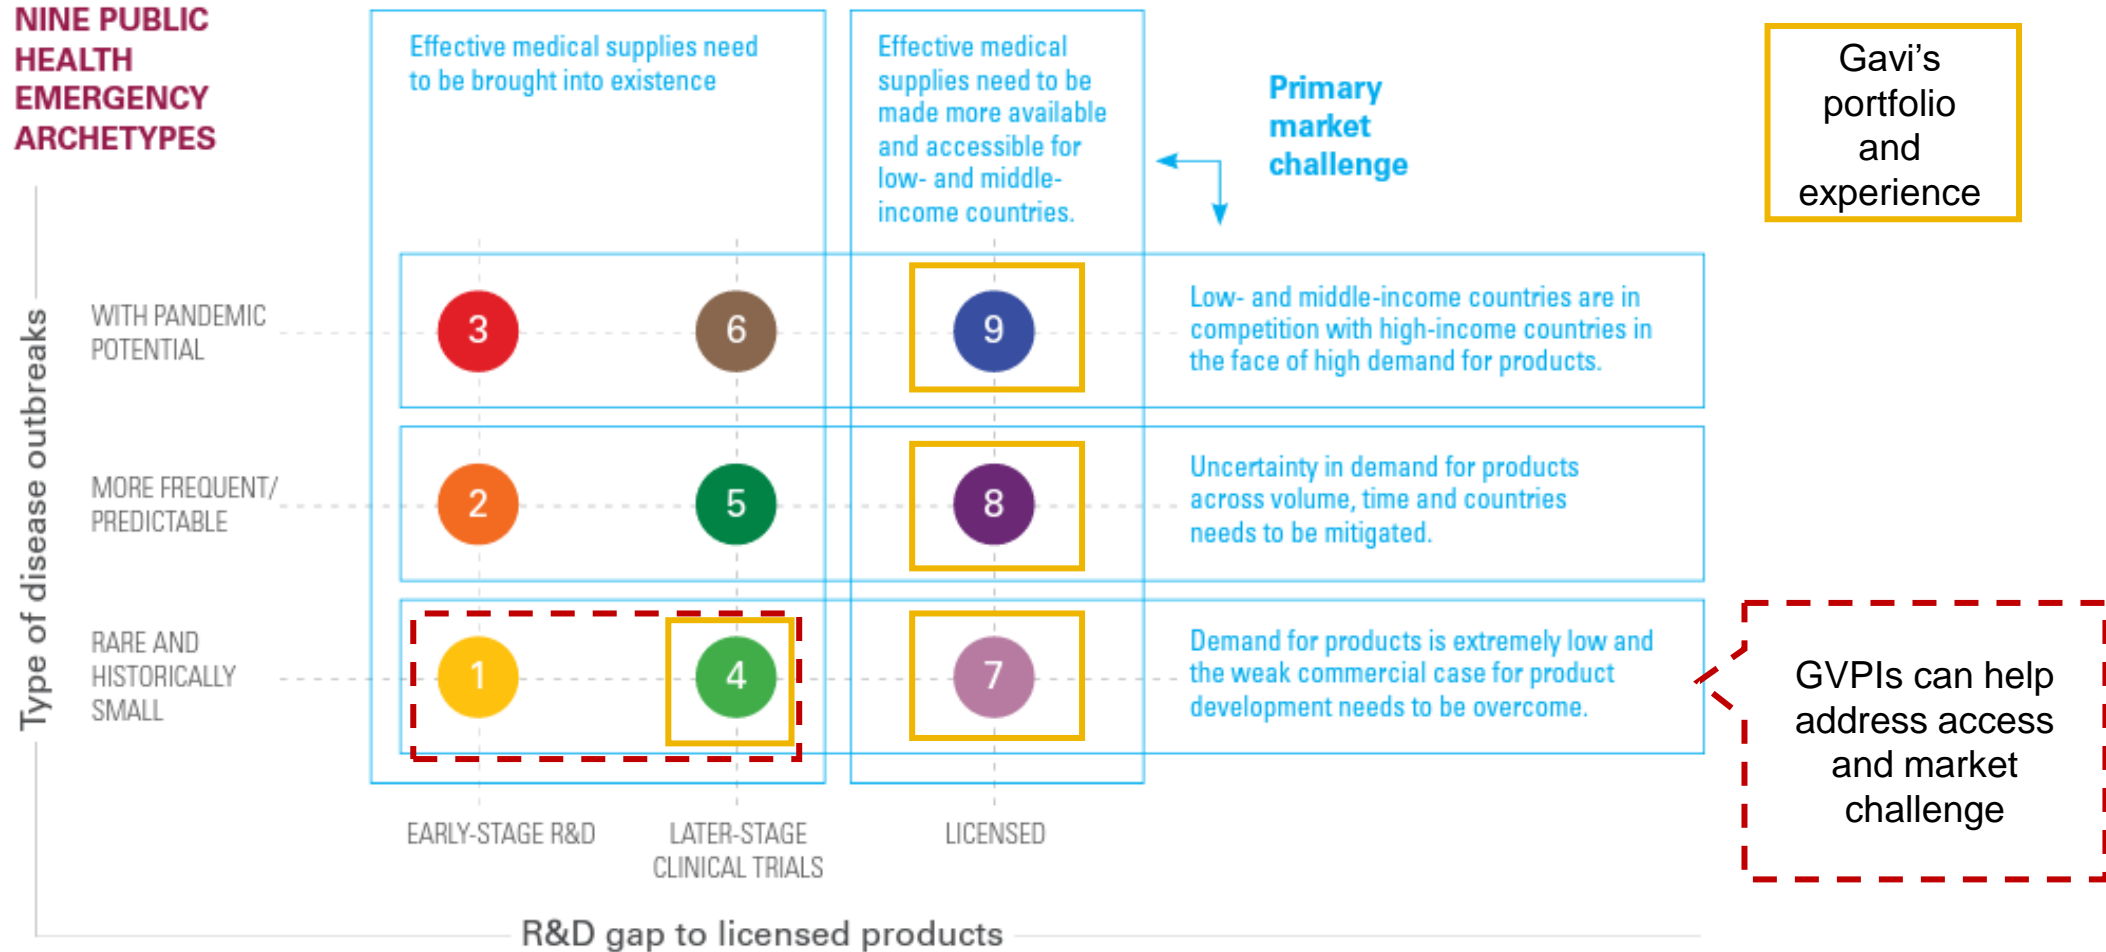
NINE PUBLIC HEALTH EMERGENCY ARCHETYPES

Effective medical supplies need to be brought into existence

Effective medical supplies need to be made more available and accessible for low- and middle-income countries.

Primary market challenge

Gavi's portfolio and experience

Type of disease outbreaks

WITH PANDEMIC POTENTIAL

3

6

9

Low- and middle-income countries are in competition with high-income countries in the face of high demand for products.

MORE FREQUENT/ PREDICTABLE

2

5

8

Uncertainty in demand for products across volume, time and countries needs to be mitigated.

RARE AND HISTORICALLY SMALL

1

4

7

Demand for products is extremely low and the weak commercial case for product development needs to be overcome.

GVPIs can help address access and market challenge

EARLY-STAGE R&D

LATER-STAGE CLINICAL TRIALS

LICENSED

R&D gap to licensed products